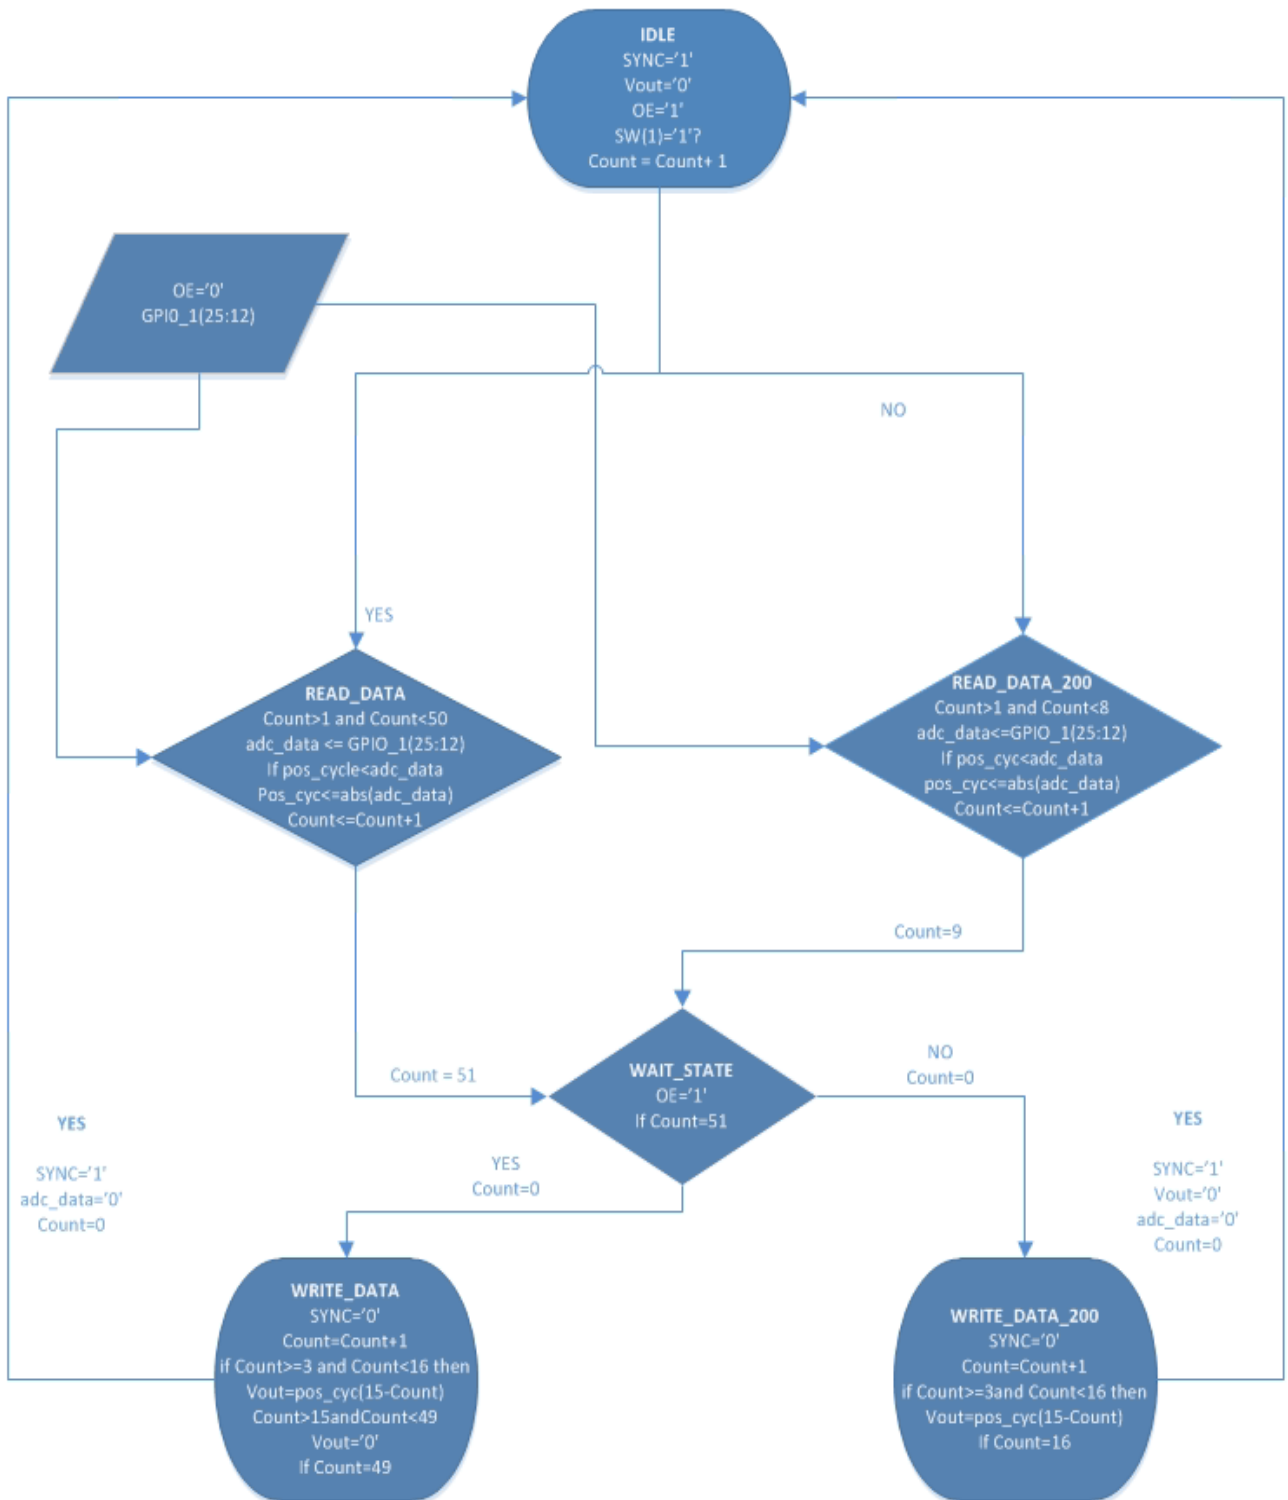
IDLE
SYNC='1'
Vout='0'
OE='1'
SW(1)='1'?
Count = Count+ 1

OE='0'
GPIO_1(25:12)

NO

YES

READ_DATA
Count>1 and Count<50
adc_data <= GPIO_1(25:12)
If pos_cycle<adc_data
Pos_cyc<=abs(adc_data)
Count<=Count+1

READ_DATA_200
Count>1 and Count<8
adc_data<=GPIO_1(25:12)
If pos_cyc<adc_data
pos_cyc<=abs(adc_data)
Count<=Count+1

Count=9

Count = 51

WAIT_STATE
OE='1'
If Count=51

NO
Count=0

YES

SYNC='1'
adc_data='0'
Count=0

YES
Count=0

YES

SYNC='1'
Vout='0'
adc_data='0'
Count=0

WRITE_DATA
SYNC='0'
Count=Count+1
if Count>=3 and Count<16 then
Vout=pos_cyc(15-Count)
Count>15andCount<49
Vout='0'
If Count=49

WRITE_DATA_200
SYNC='0'
Count=Count+1
if Count>=3and Count<16 then
Vout=pos_cyc(15-Count)
If Count=16